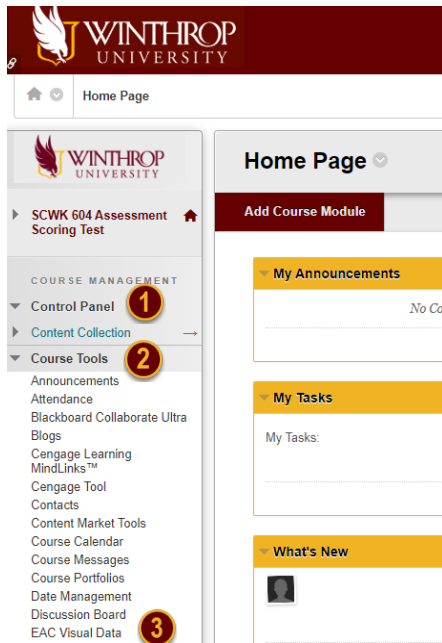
WINTHROP UNIVERSITY

Home Page

WINTHROP UNIVERSITY

SCWK 604 Assessment Scoring Test

COURSE MANAGEMENT

Control Panel 1

Content Collection

Course Tools 2

Announcements
Attendance
Blackboard Collaborate Ultra
Blogs
Cengage Learning MindLinks™
Cengage Tool
Contacts
Content Market Tools
Course Calendar
Course Messages
Course Portfolios
Date Management
Discussion Board 3
EAC Visual Data

Home Page

Add Course Module

My Announcements

No Co

My Tasks

My Tasks:

What's New